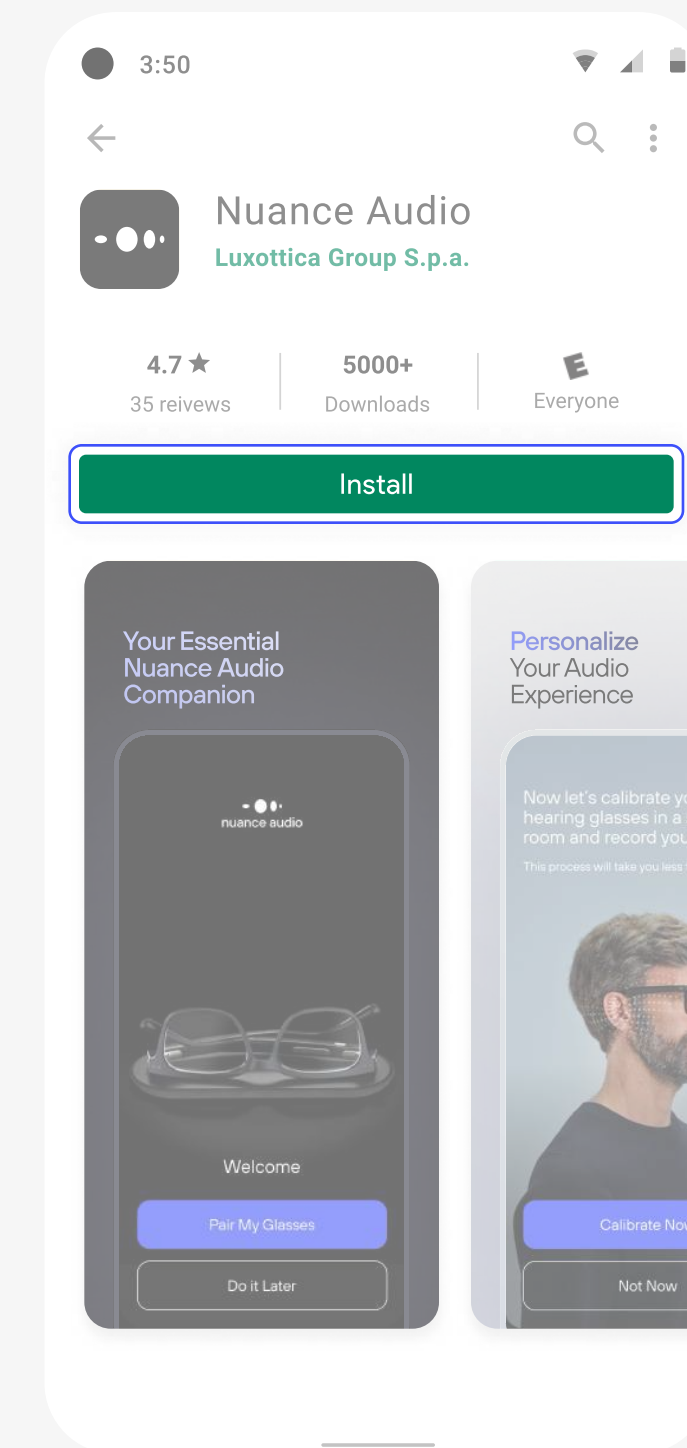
3:50

Nuance Audio
Luxottica Group S.p.a.

4.7 ★
35 reivews

5000+
Downloads

E
Everyone

Install

Your Essential Nuance Audio Companion

nuance audio

Welcome

Pair My Glasses

Do it Later

Personalize Your Audio Experience

Now let's calibrate yo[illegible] hearing glasses in a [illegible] room and record you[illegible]

This process will take you less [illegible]

Calibrate No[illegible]

Not Now